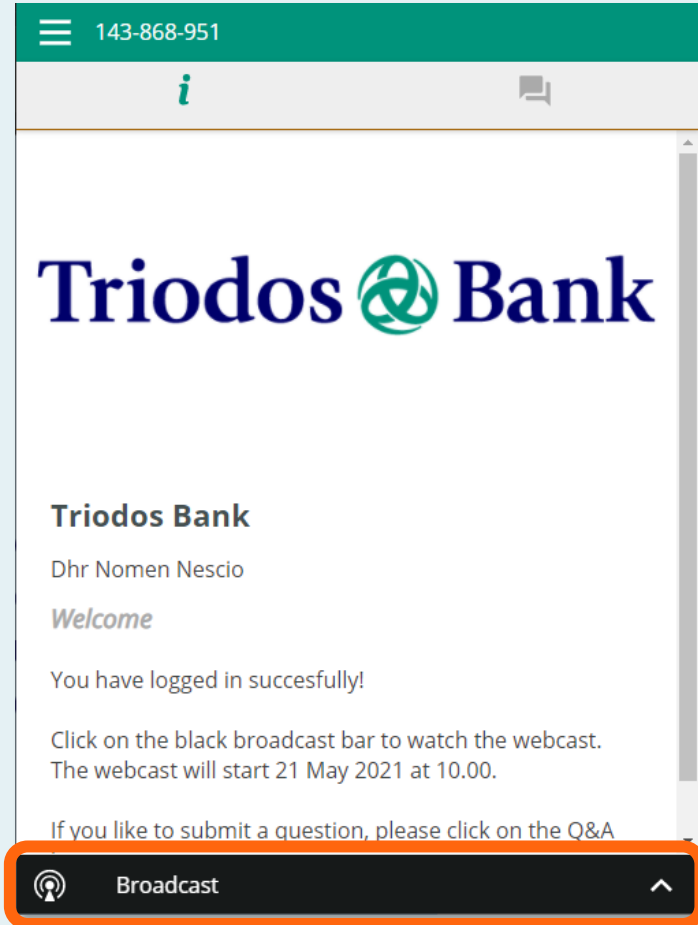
143-868-951

i

Triodos Bank

Triodos Bank

Dhr Nomen Nescio

Welcome

You have logged in succesfully!

Click on the black broadcast bar to watch the webcast. The webcast will start 21 May 2021 at 10.00.

If you like to submit a question, please click on the Q&A

Broadcast